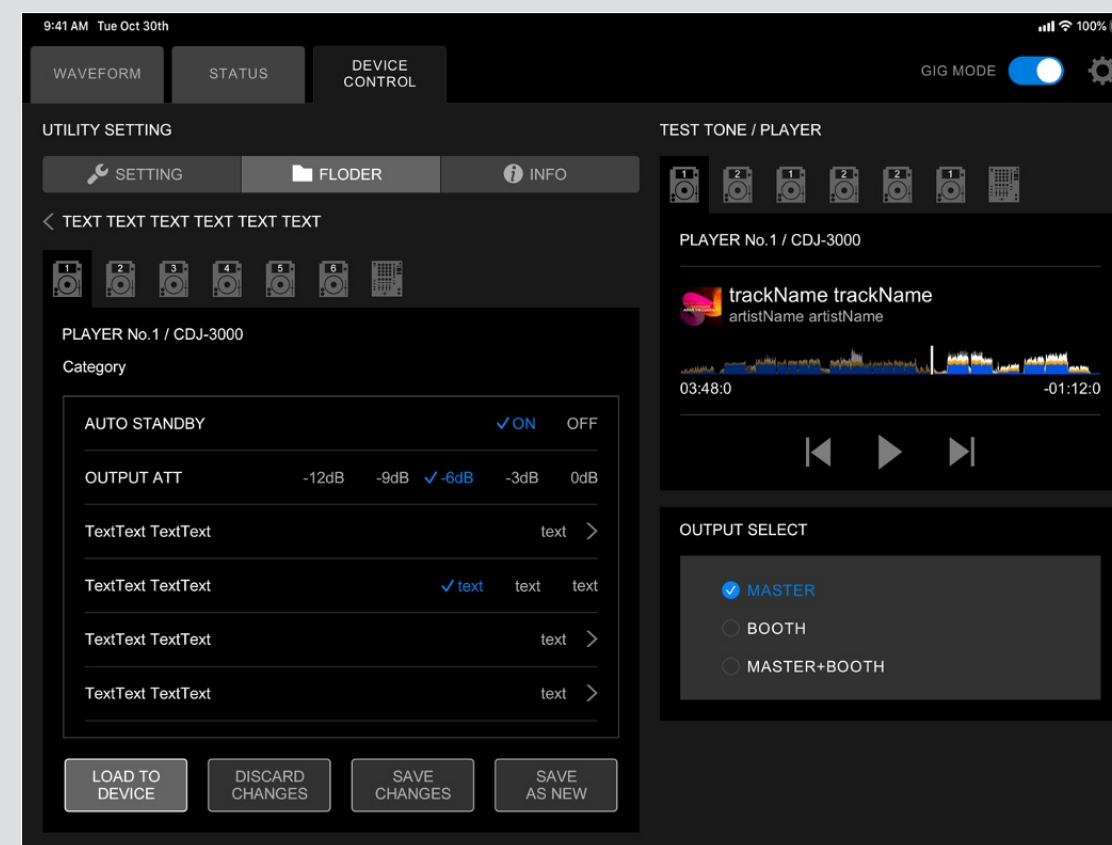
9:41 AM Tue Oct 30th

100%

WAVEFORM

STATUS

DEVICE CONTROL

GIG MODE

UTILITY SETTING

SETTING

FLODER

INFO

< TEXT TEXT TEXT TEXT TEXT TEXT

1 2 3 4 5 6

PLAYER No.1 / CDJ-3000

Category

AUTO STANDBY ✓ON OFF

OUTPUT ATT -12dB -9dB ✓-6dB -3dB 0dB

TextText TextText text >

TextText TextText ✓text text text

TextText TextText text >

TextText TextText text >

LOAD TO DEVICE

DISCARD CHANGES

SAVE CHANGES

SAVE AS NEW

TEST TONE / PLAYER

1 2 1 2 2 1

PLAYER No.1 / CDJ-3000

trackName trackName
artistName artistName

03:48:0

-01:12:0

OUTPUT SELECT

MASTER

BOOTH

MASTER+BOOTH